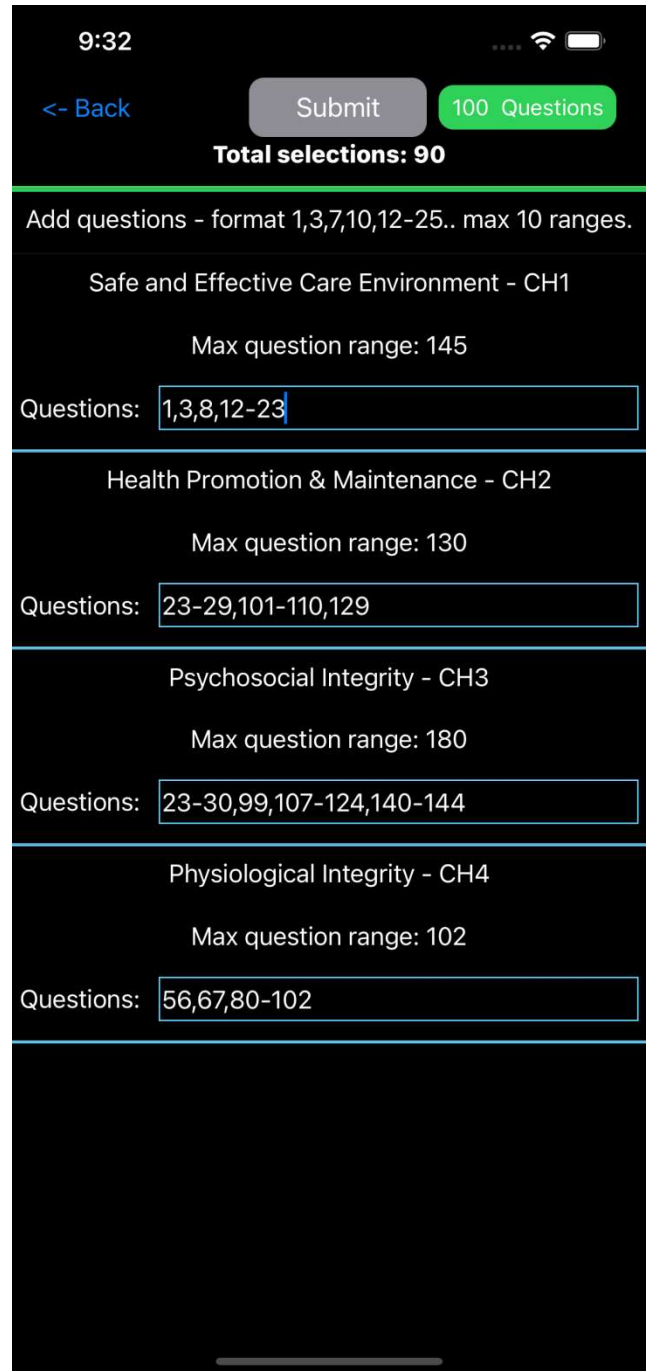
9:32

<- Back

Submit

100 Questions

Total selections: 90

Add questions - format 1,3,7,10,12-25.. max 10 ranges.

Safe and Effective Care Environment - CH1

Max question range: 145

Questions: 1,3,8,12-23

Health Promotion & Maintenance - CH2

Max question range: 130

Questions: 23-29,101-110,129

Psychosocial Integrity - CH3

Max question range: 180

Questions: 23-30,99,107-124,140-144

Physiological Integrity - CH4

Max question range: 102

Questions: 56,67,80-102